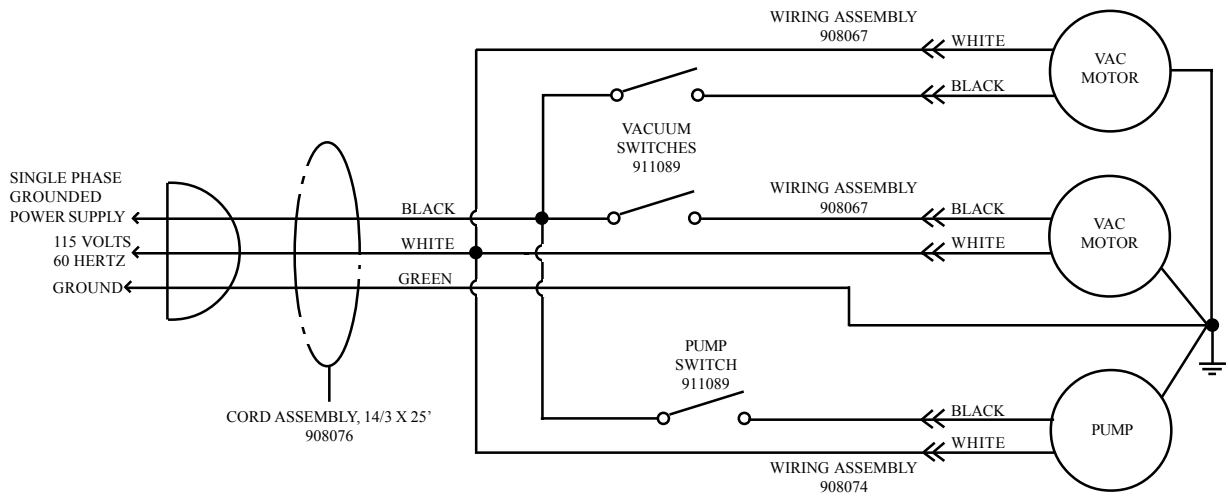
WIRING ASSEMBLY
908067

WHITE

VAC MOTOR

BLACK

VACUUM SWITCHES
911089

SINGLE PHASE GROUNDED POWER SUPPLY

115 VOLTS 60 HERTZ

GROUND

BLACK

WHITE

GREEN

WIRING ASSEMBLY
908067

BLACK

WHITE

VAC MOTOR

PUMP SWITCH
911089

BLACK

WHITE

PUMP

CORD ASSEMBLY, 14/3 X 25'
908076

WIRING ASSEMBLY
908074